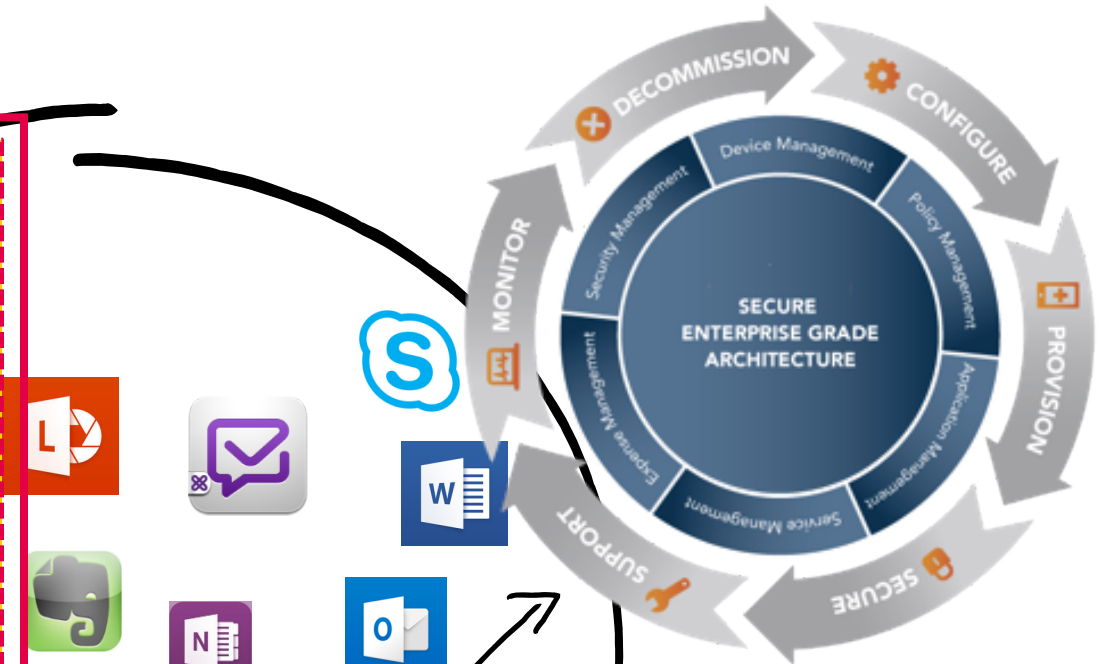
DECOMMISSION
CONFIGURE
PROVISION
SECURE
SUPPORT
MONITOR

Device Management
Policy Management
Application Management
Service Management
Expense Management
Security Management

SECURE
ENTERPRISE GRADE
ARCHITECTURE

L
W
O
N